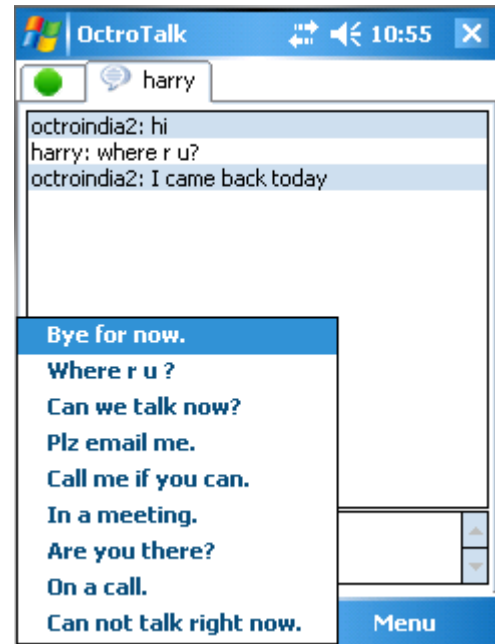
OctroTalk 10:55

harry

octroindia2: hi
harry: where r u?
octroindia2: I came back today

Bye for now.
Where r u ?
Can we talk now?
Plz email me.
Call me if you can.
In a meeting.
Are you there?
On a call.
Can not talk right now.

Menu